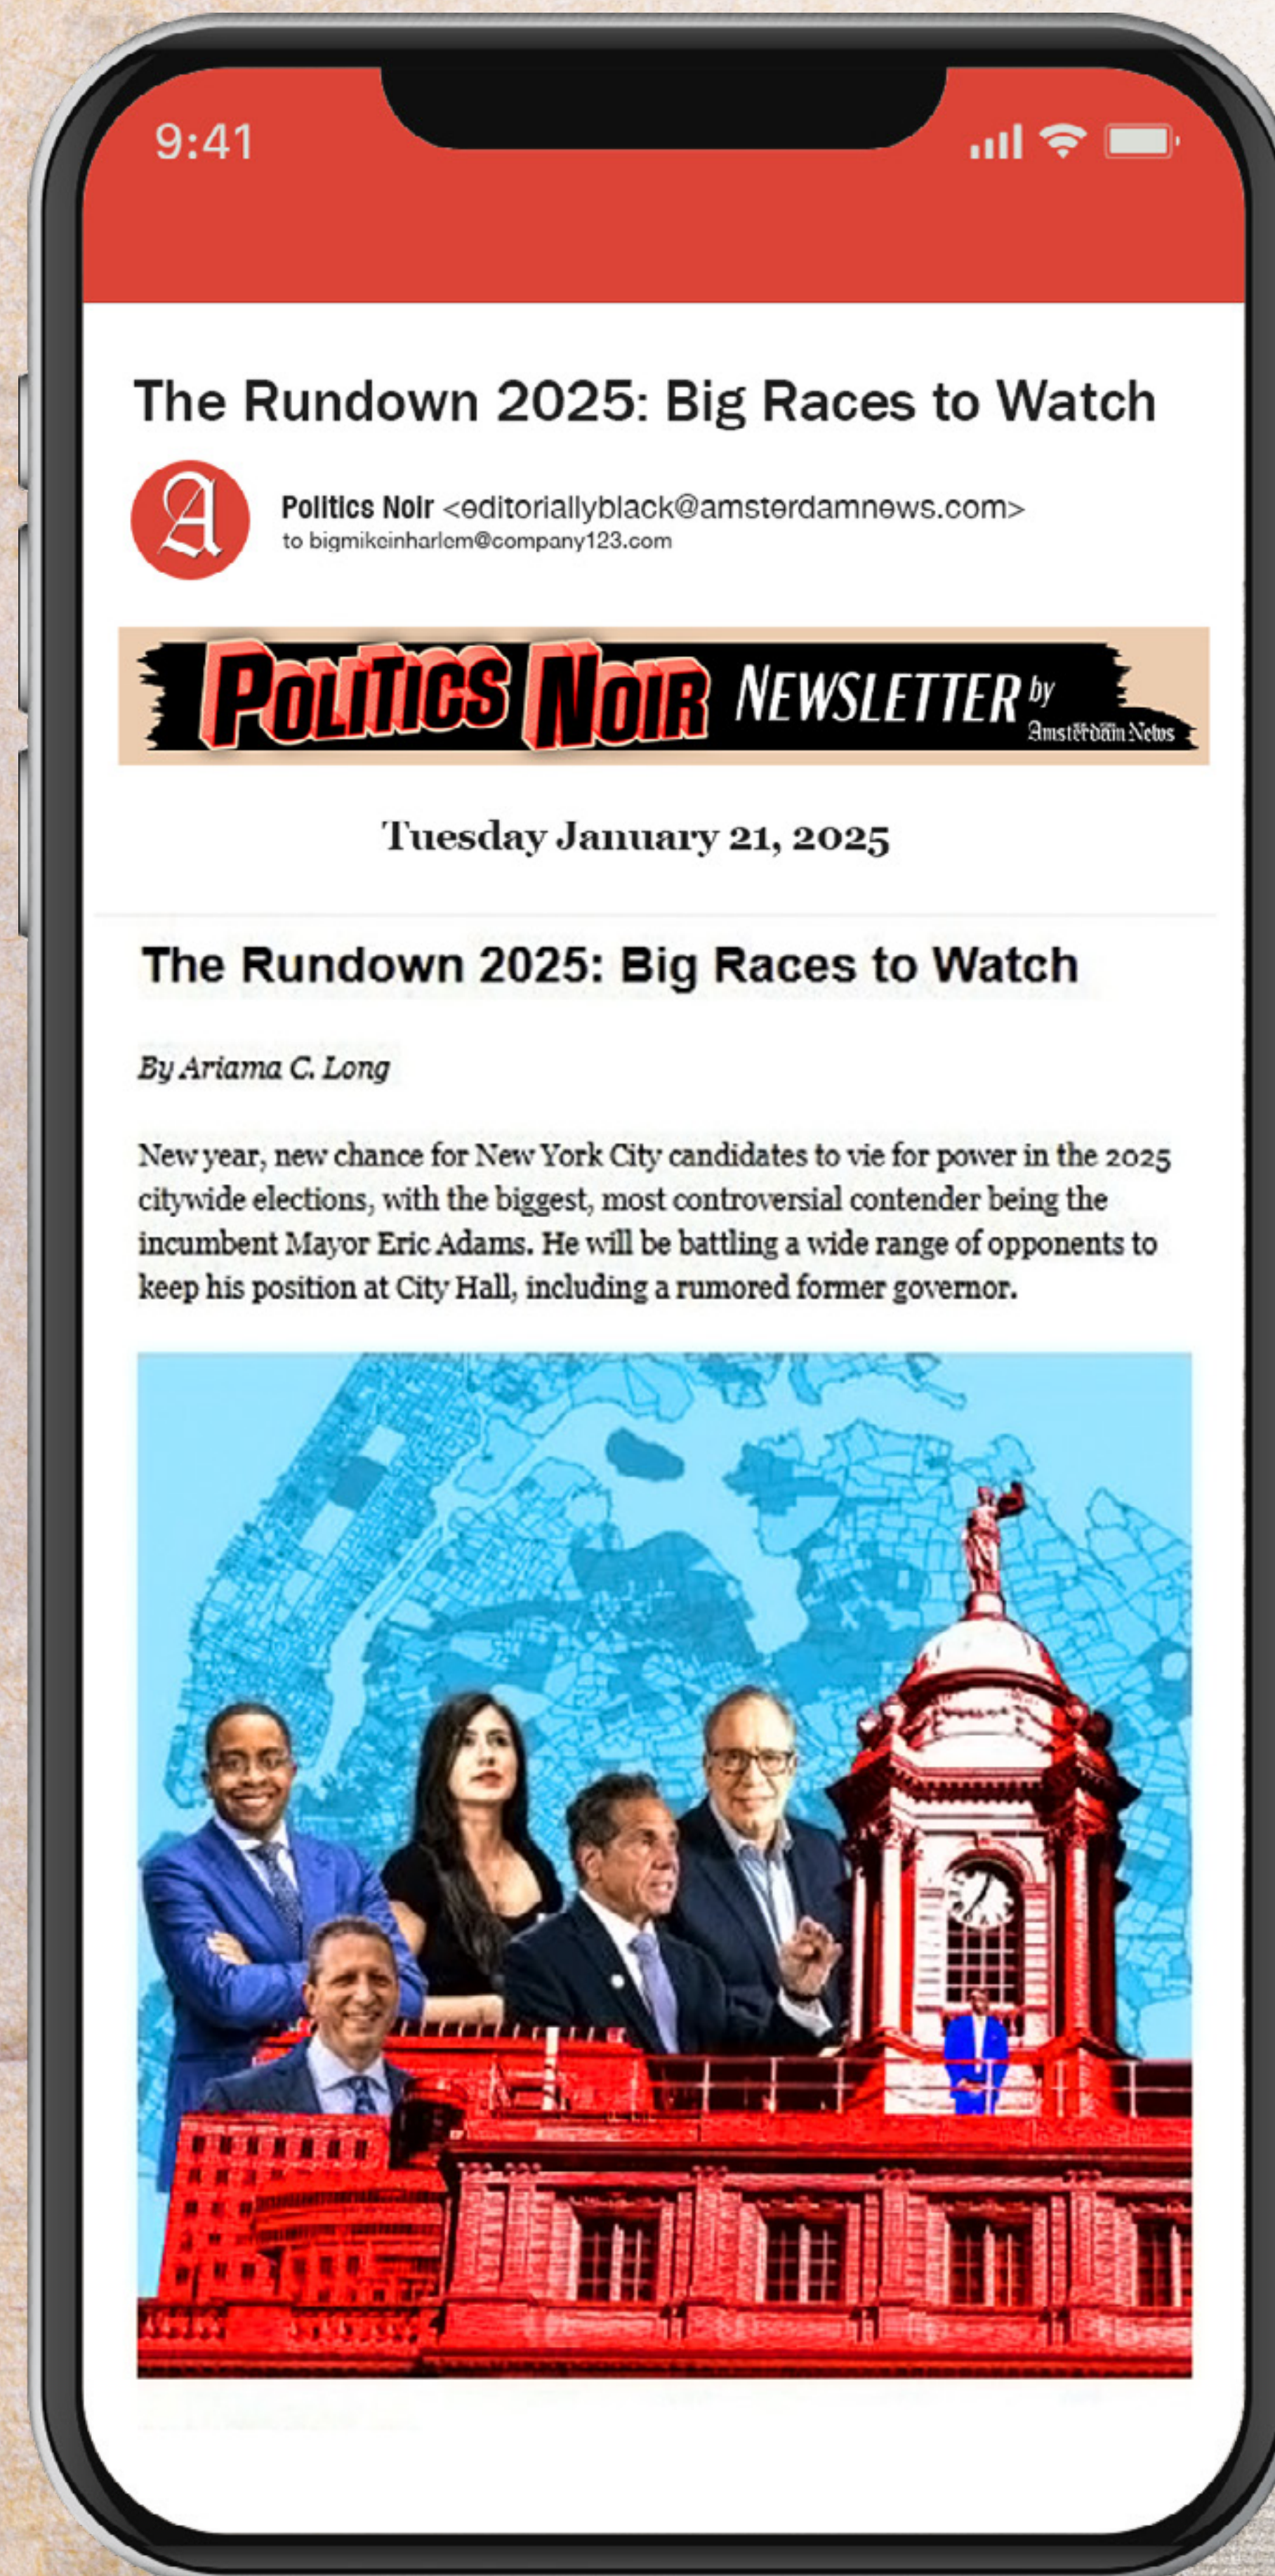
9:41

The Rundown 2025: Big Races to Watch

A

Politics Noir <editoriallyblack@amsterdamnews.com>
to bigmikeinharlem@company123.com

POLITICS NOIR NEWSLETTER by Amsterdam News

Tuesday January 21, 2025

The Rundown 2025: Big Races to Watch

By Ariama C. Long

New year, new chance for New York City candidates to vie for power in the 2025 citywide elections, with the biggest, most controversial contender being the incumbent Mayor Eric Adams. He will be battling a wide range of opponents to keep his position at City Hall, including a rumored former governor.